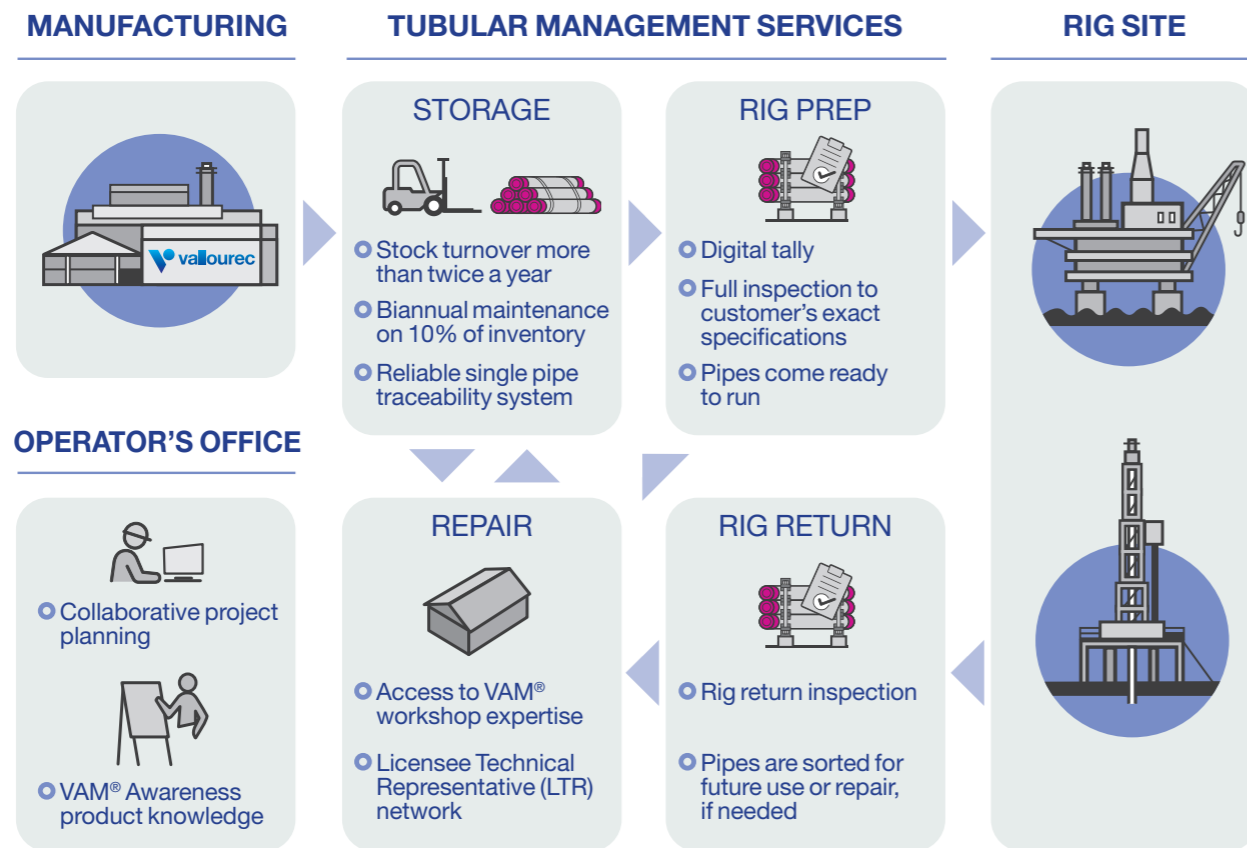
MANUFACTURING

vallourec

TUBULAR MANAGEMENT SERVICES

STORAGE

Stock turnover more than twice a year

Biannual maintenance on 10% of inventory

Reliable single pipe traceability system

RIG PREP

Digital tally

Full inspection to customer's exact specifications

Pipes come ready to run

RIG SITE

OPERATOR'S OFFICE

Collaborative project planning

VAM® Awareness product knowledge

REPAIR

Access to VAM® workshop expertise

Licensee Technical Representative (LTR) network

RIG RETURN

Rig return inspection

Pipes are sorted for future use or repair, if needed